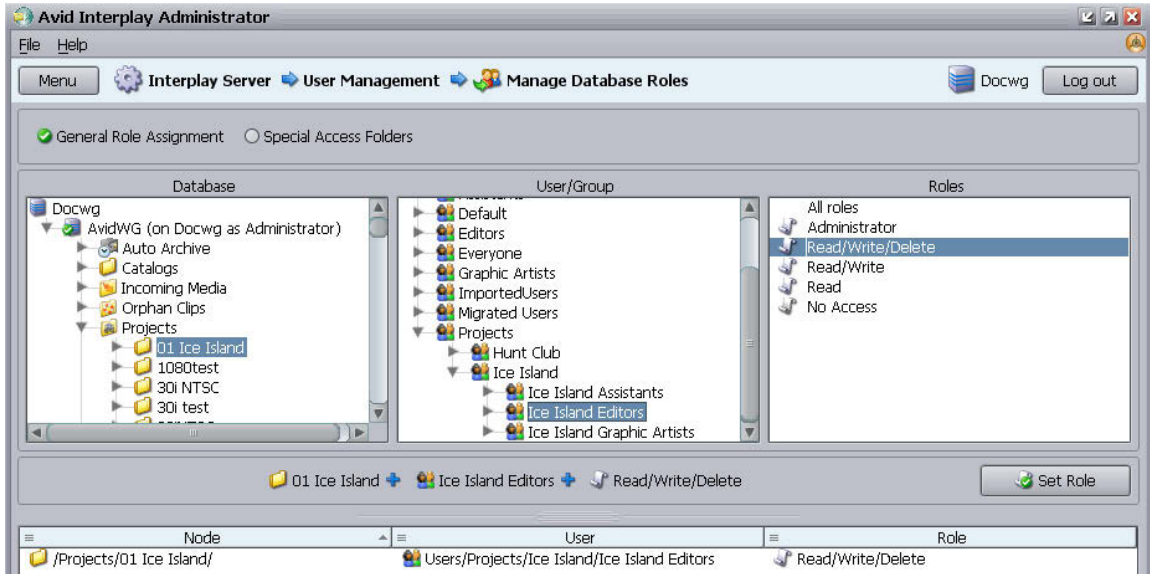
Avid Interplay Administrator

File Help

Menu Interplay Server User Management Manage Database Roles Docwg Log out

General Role Assignment Special Access Folders

Database
Docwg
AvidWG (on Docwg as Administrator)
Auto Archive
Catalogs
Incoming Media
Orphan Clips
Projects
01 Ice Island
1080test
30i NTSC
30i test
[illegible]

User/Group
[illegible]
Default
Editors
Everyone
Graphic Artists
ImportedUsers
Migrated Users
Projects
Hunt Club
Ice Island
Ice Island Assistants
Ice Island Editors
Ice Island Graphic Artists

Roles
All roles
Administrator
Read/Write/Delete
Read/Write
Read
No Access

01 Ice Island Ice Island Editors Read/Write/Delete Set Role

| Node | User | Role |
|---|---|---|
| /Projects/01 Ice Island/ | Users/Projects/Ice Island/Ice Island Editors | Read/Write/Delete |